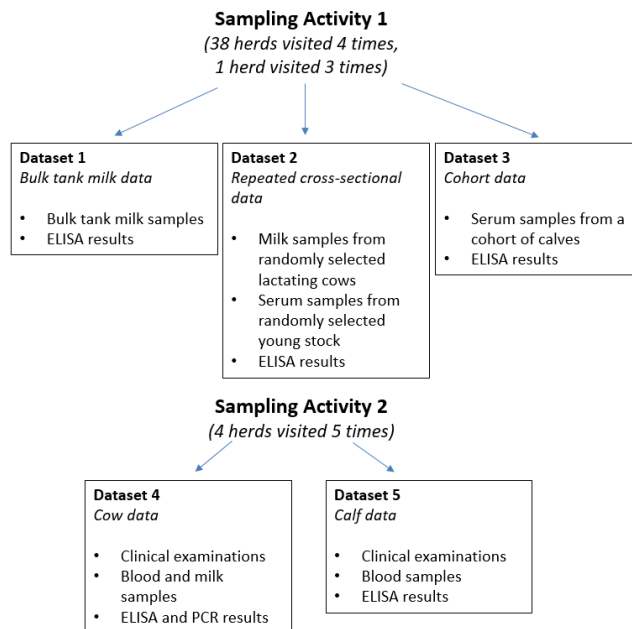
**Sampling Activity 1**
*(38 herds visited 4 times, 1 herd visited 3 times)*

**Dataset 1**
*Bulk tank milk data*

- Bulk tank milk samples
- ELISA results

**Dataset 2**
*Repeated cross-sectional data*

- Milk samples from randomly selected lactating cows
- Serum samples from randomly selected young stock
- ELISA results

**Dataset 3**
*Cohort data*

- Serum samples from a cohort of calves
- ELISA results

**Sampling Activity 2**
*(4 herds visited 5 times)*

**Dataset 4**
*Cow data*

- Clinical examinations
- Blood and milk samples
- ELISA and PCR results

**Dataset 5**
*Calf data*

- Clinical examinations
- Blood samples
- ELISA results